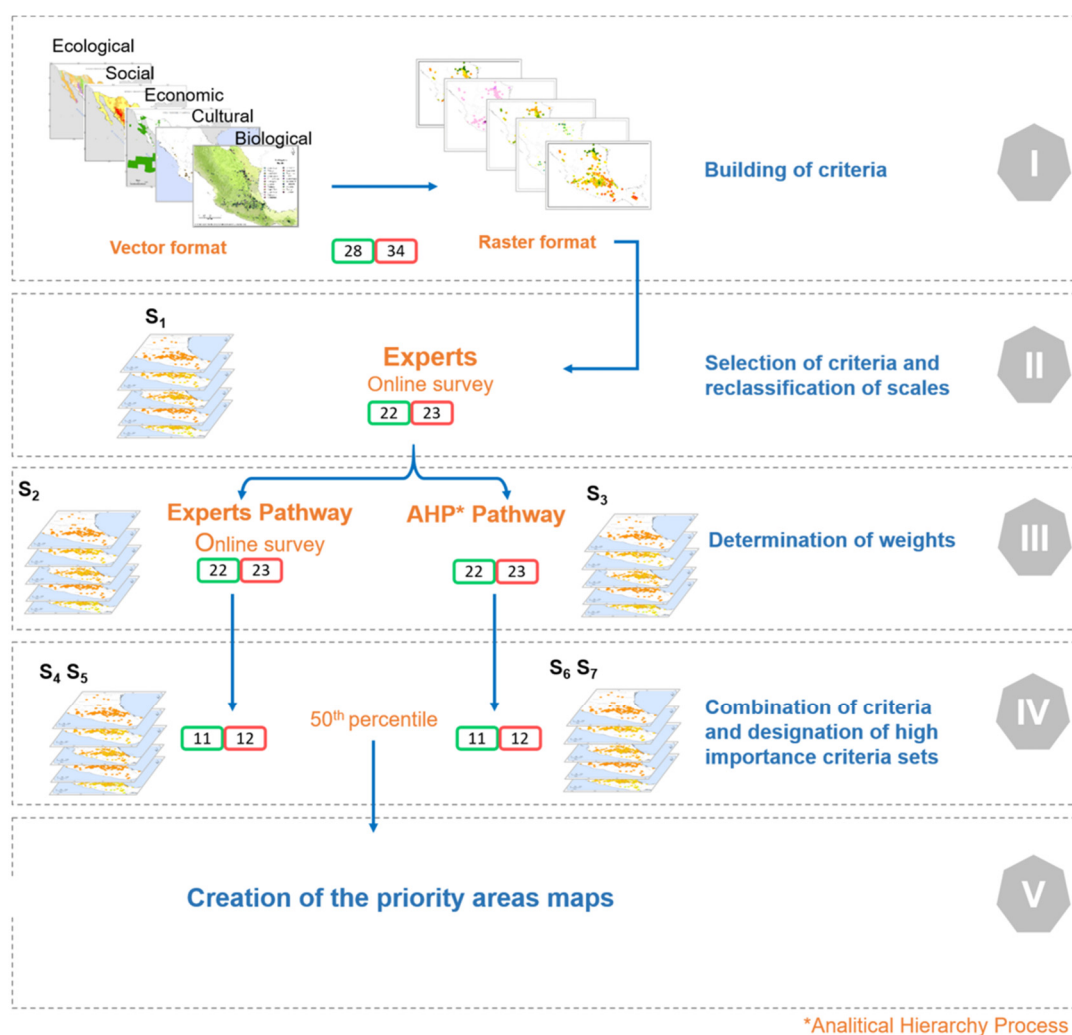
Ecological
Social
Economic
Cultural
Biological

Vector format

28 34

Raster format

Building of criteria

I

$S_1$

Experts
Online survey
22 23

Selection of criteria and reclassification of scales

II

$S_2$

Experts Pathway
Online survey
22 23

AHP* Pathway
22 23

$S_3$

Determination of weights

III

$S_4$ $S_5$

11 12

50$^{th}$ percentile

11 12

$S_6$ $S_7$

Combination of criteria and designation of high importance criteria sets

IV

Creation of the priority areas maps

V

*Analitical Hierarchy Process